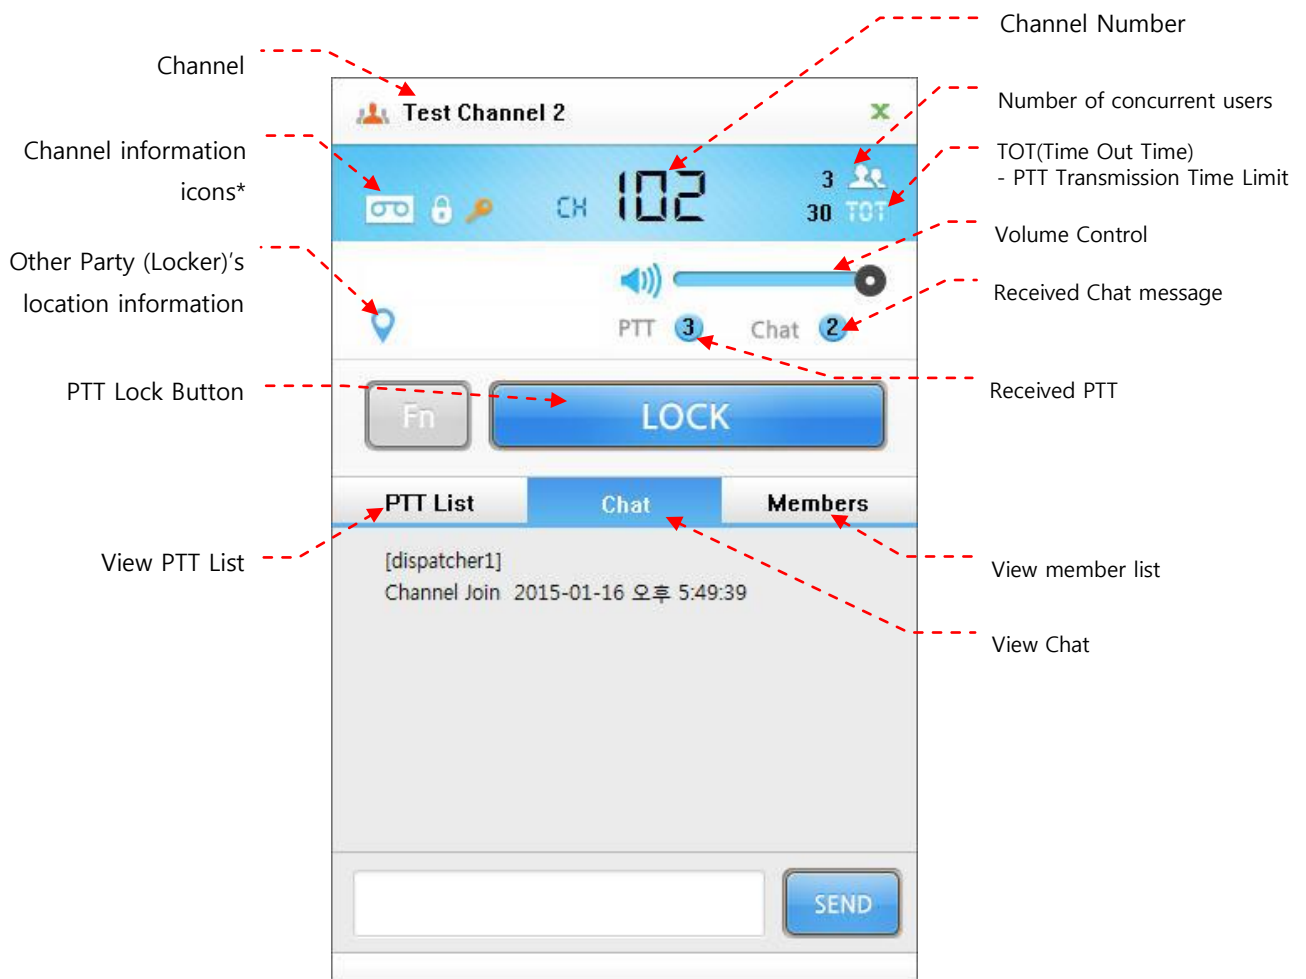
Channel

Channel Number

Test Channel 2

Number of concurrent users

Channel information icons*

CH 102

3

30 TOT

TOT(Time Out Time)
- PTT Transmission Time Limit

Volume Control

Other Party (Locker)'s location information

Received Chat message

PTT 3

Chat 2

PTT Lock Button

Fn

LOCK

Received PTT

PTT List

Chat

Members

View PTT List

View member list

[dispatcher1]
Channel Join 2015-01-16 오후 5:49:39

View Chat

SEND